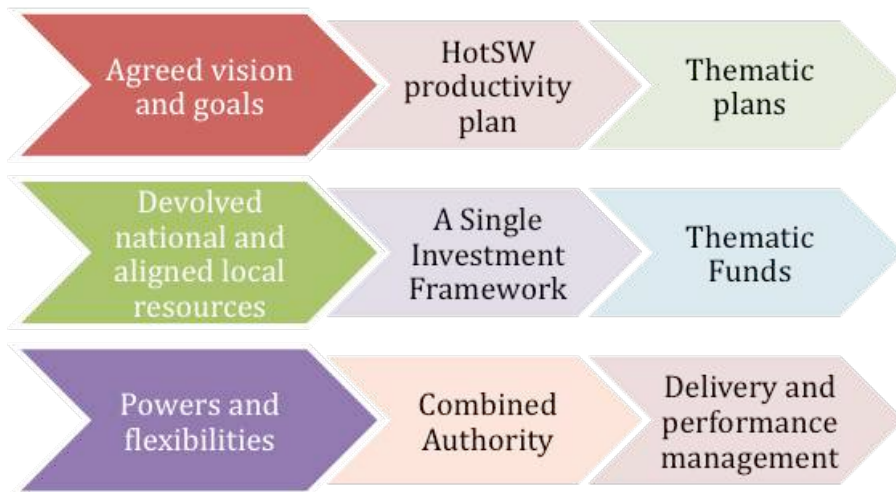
Agreed vision and goals

HotSW productivity plan

Thematic plans

Devolved national and aligned local resources

A Single Investment Framework

Thematic Funds

Powers and flexibilities

Combined Authority

Delivery and performance management